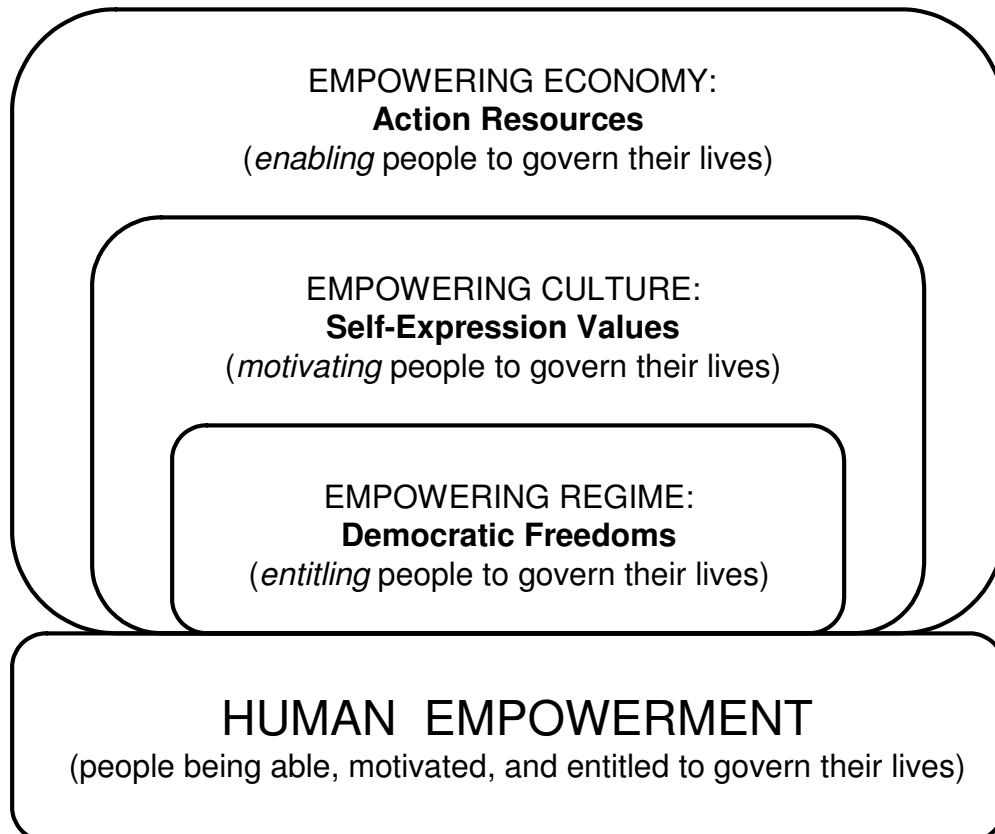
EMPOWERING ECONOMY:
**Action Resources**
(*enabling* people to govern their lives)

EMPOWERING CULTURE:
**Self-Expression Values**
(*motivating* people to govern their lives)

EMPOWERING REGIME:
**Democratic Freedoms**
(*entitling* people to govern their lives)

HUMAN EMPOWERMENT
(people being able, motivated, and entitled to govern their lives)